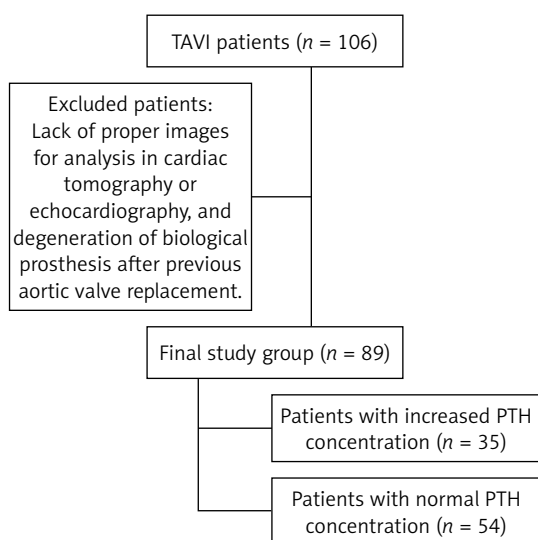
TAVI patients ($n$ = 106)

Excluded patients: Lack of proper images for analysis in cardiac tomography or echocardiography, and degeneration of biological prosthesis after previous aortic valve replacement.

Final study group ($n$ = 89)

Patients with increased PTH concentration ($n$ = 35)

Patients with normal PTH concentration ($n$ = 54)